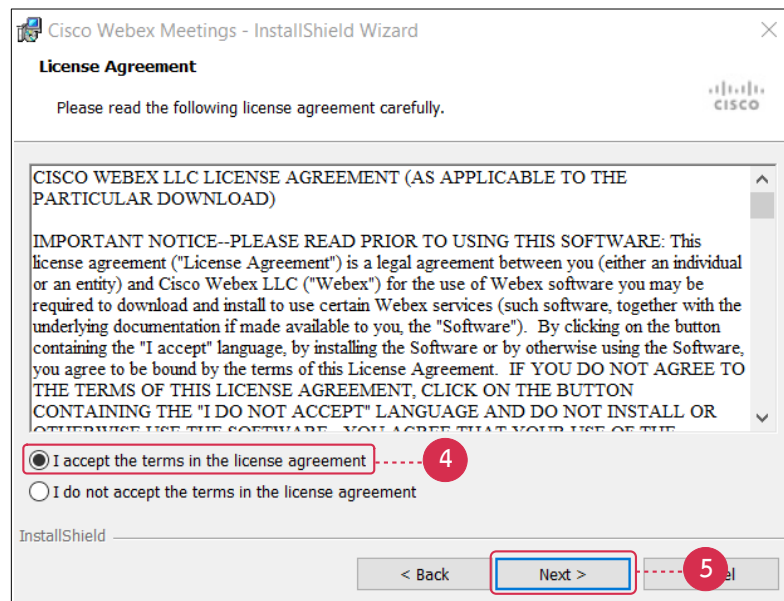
Cisco Webex Meetings - InstallShield Wizard

License Agreement

Please read the following license agreement carefully.

cisco

CISCO WEBEX LLC LICENSE AGREEMENT (AS APPLICABLE TO THE PARTICULAR DOWNLOAD)

IMPORTANT NOTICE--PLEASE READ PRIOR TO USING THIS SOFTWARE: This license agreement ("License Agreement") is a legal agreement between you (either an individual or an entity) and Cisco Webex LLC ("Webex") for the use of Webex software you may be required to download and install to use certain Webex services (such software, together with the underlying documentation if made available to you, the "Software"). By clicking on the button containing the "I accept" language, by installing the Software or by otherwise using the Software, you agree to be bound by the terms of this License Agreement. IF YOU DO NOT AGREE TO THE TERMS OF THIS LICENSE AGREEMENT, CLICK ON THE BUTTON CONTAINING THE "I DO NOT ACCEPT" LANGUAGE AND DO NOT INSTALL OR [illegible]

I accept the terms in the license agreement

4

I do not accept the terms in the license agreement

InstallShield

< Back

Next >

5

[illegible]el